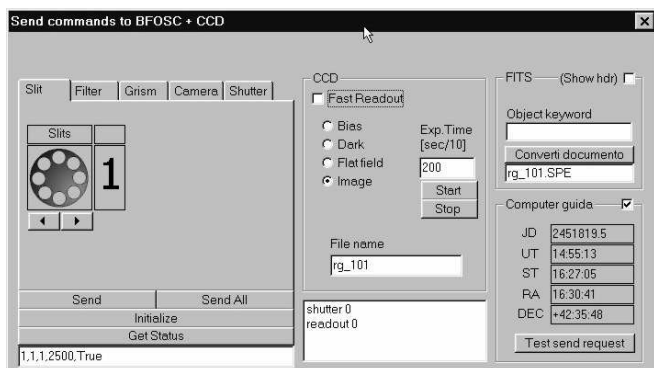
Send commands to BFOSC + CCD

Slit
Filter
Grism
Camera
Shutter

Slits

1

Send
Send All
Initialize
Get Status
1,1,1,2500,True

CCD
Fast Readout
Bias
Dark
Flat field
Image
Exp.Time [sec/10]
200
Start
Stop
File name
rg_101

shutter 0
readout 0

FITS
(Show hdr)
Object keyword
Converti documento
rg_101.SPE

Computer guida
JD 2451819.5
UT 14:55:13
ST 16:27:05
RA 16:30:41
DEC +42:35:48
Test send request